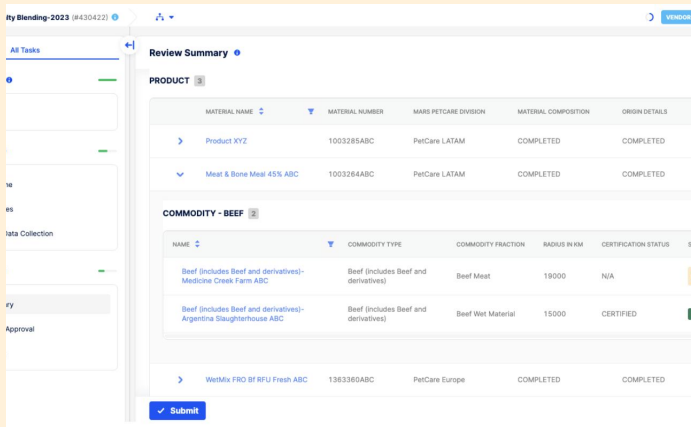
ity Blending-2023 (#430422)

VENDOR

All Tasks

ne

es

Data Collection

ry

Approval

Review Summary

PRODUCT 3

| MATERIAL NAME | MATERIAL NUMBER | MARS PETCARE DIVISION | MATERIAL COMPOSITION | ORIGIN DETAILS |
|---|---|---|---|---|
| Product XYZ | 1003285ABC | PetCare LATAM | COMPLETED | COMPLETED |
| Meat & Bone Meal 45% ABC | 1003264ABC | PetCare LATAM | COMPLETED | COMPLETED |

COMMODITY - BEEF 2

| NAME | COMMODITY TYPE | COMMODITY FRACTION | RADIUS IN KM | CERTIFICATION STATUS |
|---|---|---|---|---|
| Beef (includes Beef and derivatives)-Medicine Creek Farm ABC | Beef (includes Beef and derivatives) | Beef Meat | 19000 | N/A |
| Beef (includes Beef and derivatives)-Argentina Slaughterhouse ABC | Beef (includes Beef and derivatives) | Beef Wet Material | 15000 | CERTIFIED |

| WetMix FRO Bf RFU Fresh ABC | 1363360ABC | PetCare Europe | COMPLETED | COMPLETED |
|---|---|---|---|---|

Submit